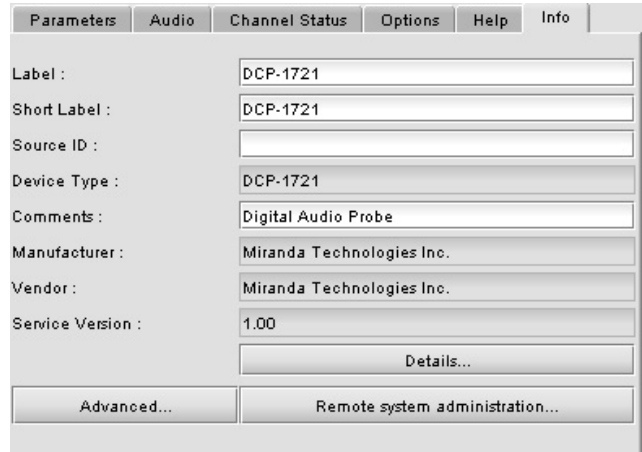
Parameters | Audio | Channel Status | Options | Help | Info

Label : DCP-1721
Short Label : DCP-1721
Source ID :
Device Type : DCP-1721
Comments : Digital Audio Probe
Manufacturer : Miranda Technologies Inc.
Vendor : Miranda Technologies Inc.
Service Version : 1.00

Details...

Advanced...
Remote system administration...